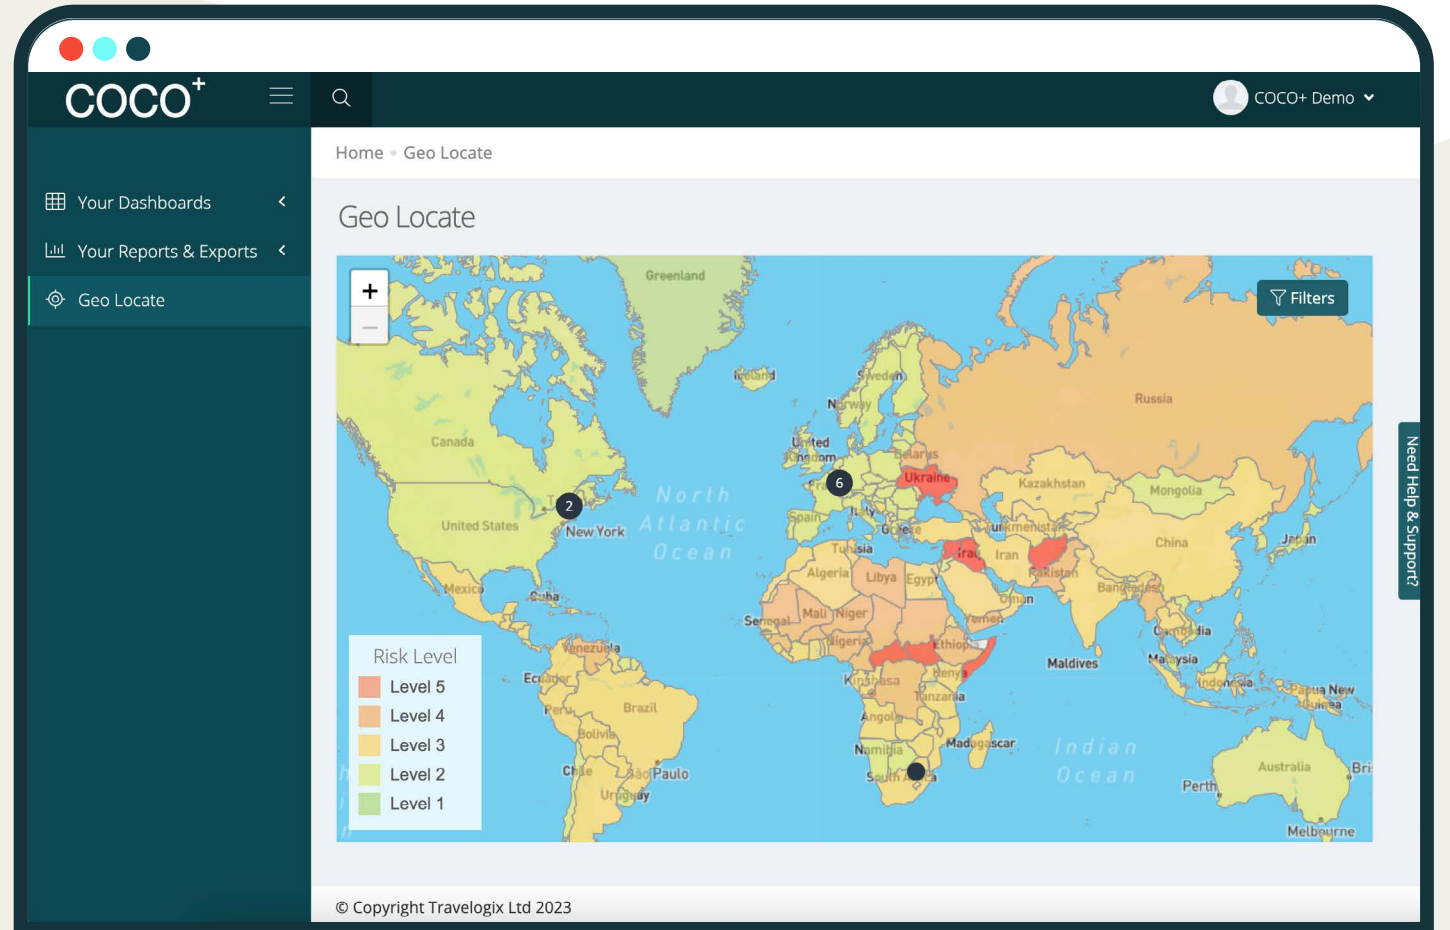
COCO+

COCO+ Demo

Your Dashboards

Your Reports & Exports

Geo Locate

Home • Geo Locate

Geo Locate

+
−

Filters

Greenland

Iceland

Sweden

Norway

United Kingdom

Russia

Canada

Belarus

Ukraine

Kazakhstan

Mongolia

6

2

North Atlantic Ocean

Spain

Italy

Greece

Turkmenistan

China

United States

New York

Tunisia

Iraq

Iran

Japan

Algeria

Libya

Egypt

Pakistan

Mexico

Cuba

Bangladesh

Oman

Mali

Niger

Senegal

Yemen

Cambodia

Venezuela

Nigeria

Ethiopia

Maldives

Malaysia

Ecuador

Kinshasa

Kenya

Indonesia

Papua New Guinea

Peru

Brazil

Tanzania

Angola

Bolivia

Namibia

Madagascar

Indian Ocean

Chile

São Paulo

South Africa

Australia

Uruguay

Perth

Bri

Melbourne

Risk Level
Level 5
Level 4
Level 3
Level 2
Level 1

Need Help & Support?

© Copyright Travelogix Ltd 2023